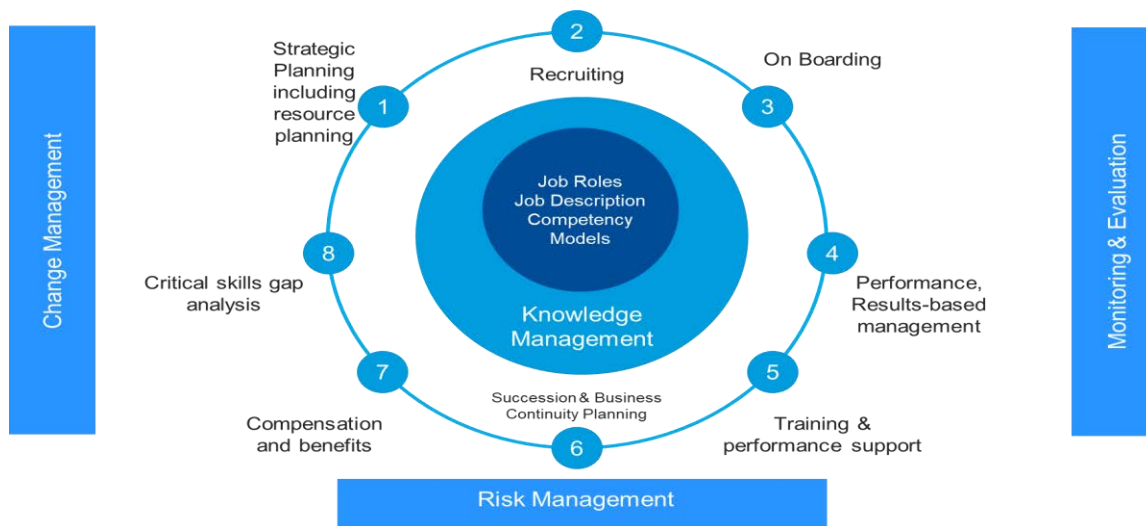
Change Management

1
Strategic Planning including resource planning

2
Recruiting

3
On Boarding

4
Performance, Results-based management

5
Training & performance support

6
Succession & Business Continuity Planning

7
Compensation and benefits

8
Critical skills gap analysis

Job Roles
Job Description
Competency Models

Knowledge Management

Monitoring & Evaluation

Risk Management